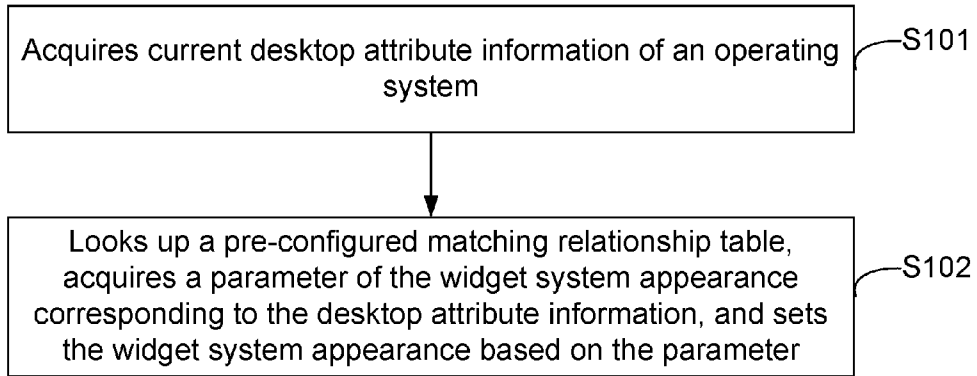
Acquires current desktop attribute information of an operating system

S101

Looks up a pre-configured matching relationship table, acquires a parameter of the widget system appearance corresponding to the desktop attribute information, and sets the widget system appearance based on the parameter

S102